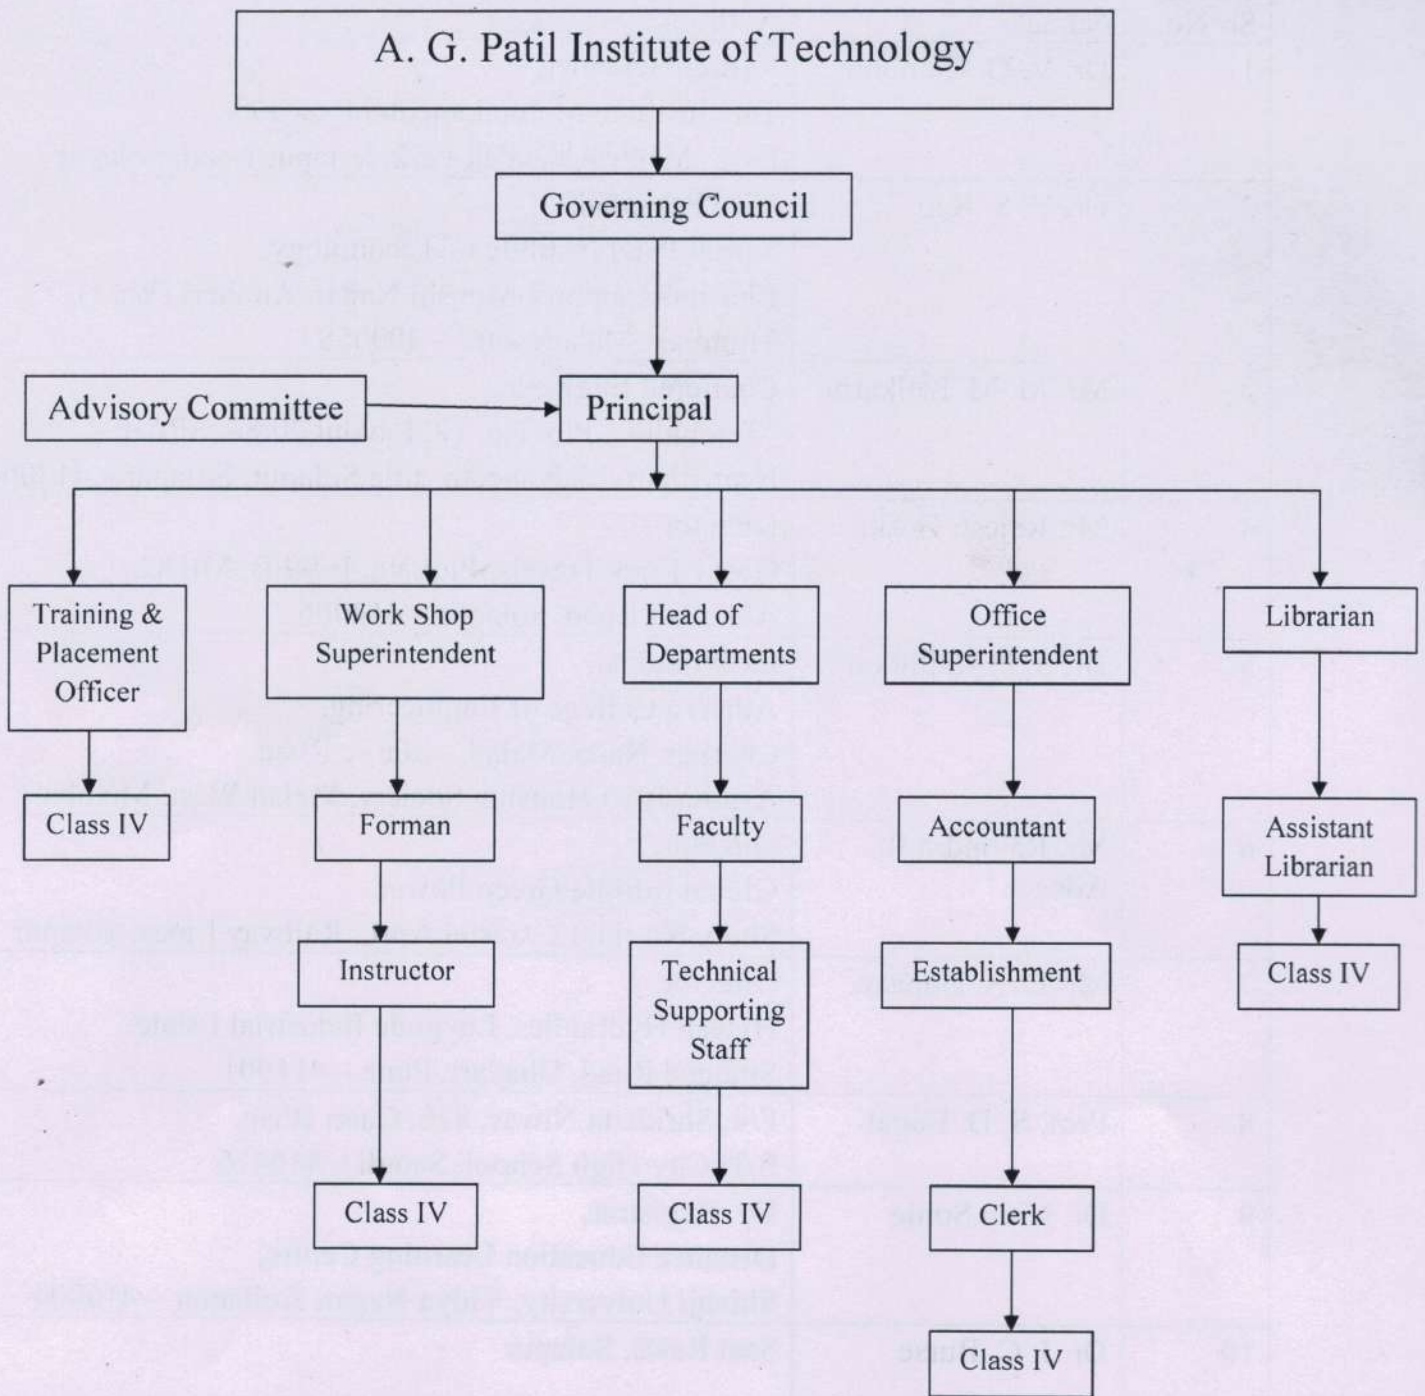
A. G. Patil Institute of Technology

Governing Council

Advisory Committee

Principal

Training & Placement Officer

Work Shop Superintendent

Head of Departments

Office Superintendent

Librarian

Class IV

Forman

Faculty

Accountant

Assistant Librarian

Instructor

Technical Supporting Staff

Establishment

Class IV

Class IV

Class IV

Clerk

Class IV